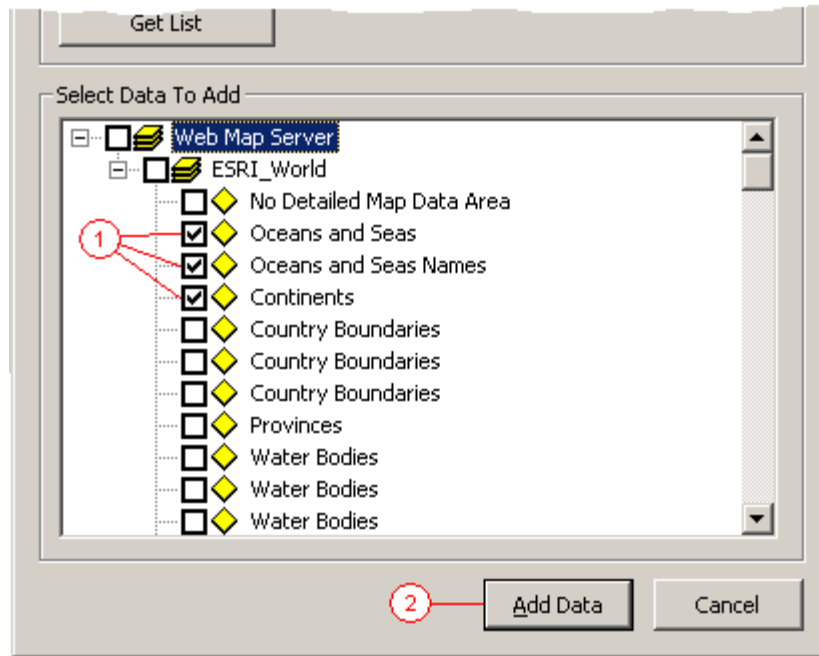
Get List

Select Data To Add

Web Map Server
ESRI_World
No Detailed Map Data Area
Oceans and Seas
Oceans and Seas Names
Continents
Country Boundaries
Country Boundaries
Country Boundaries
Provinces
Water Bodies
Water Bodies
Water Bodies

1

2

Add Data

Cancel